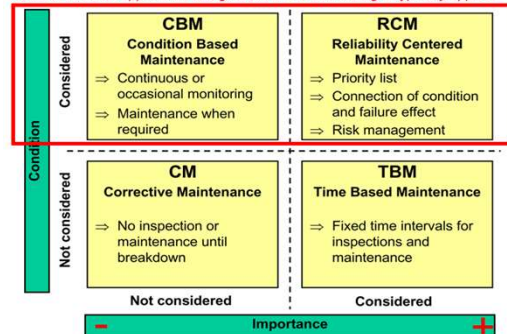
Condition

Considered

CBM
Condition Based Maintenance
⇒ Continuous or occasional monitoring
⇒ Maintenance when required

RCM
Reliability Centered Maintenance
⇒ Priority list
⇒ Connection of condition and failure effect
⇒ Risk management

Not considered

CM
Corrective Maintenance
⇒ No inspection or maintenance until breakdown

TBM
Time Based Maintenance
⇒ Fixed time intervals for inspections and maintenance

Not considered

Considered

− Importance +